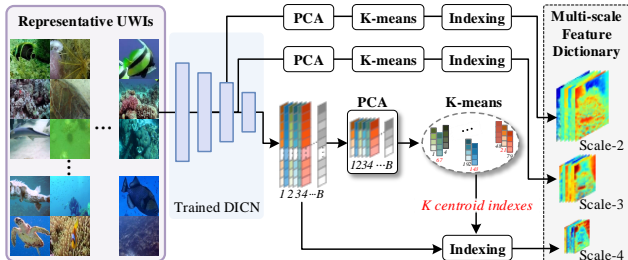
Representative UWIs

Trained DICN

PCA

K-means

Indexing

PCA

K-means

Indexing

PCA

K-means

1 2 3 4 ··· B

1234 ··· B

K centroid indexes

Indexing

Multi-scale Feature Dictionary

Scale-2

Scale-3

Scale-4